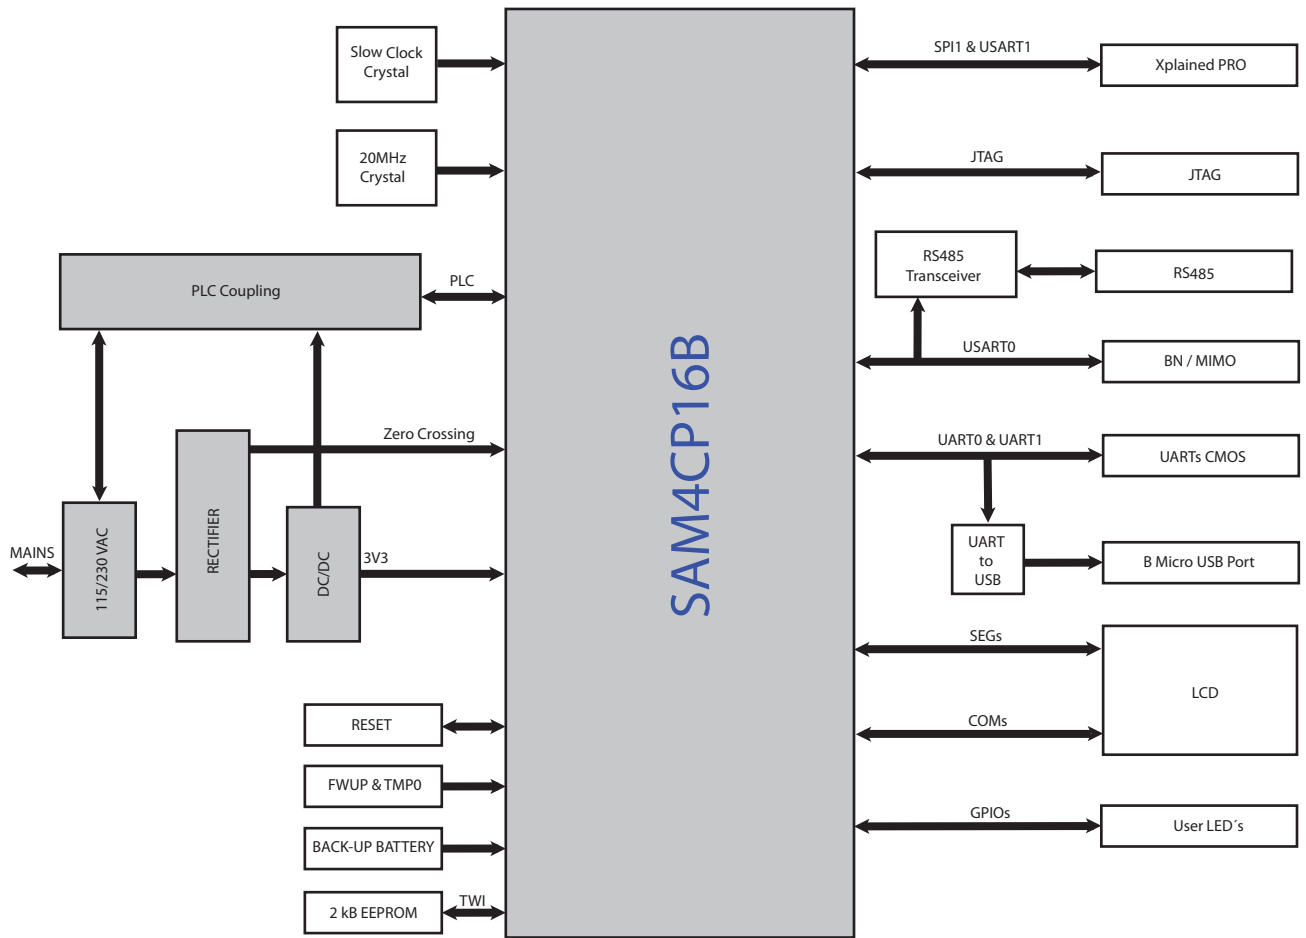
Slow Clock Crystal

20MHz Crystal

PLC Coupling

PLC

Zero Crossing

MAINS

115/230 VAC

RECTIFIER

DC/DC

3V3

RESET

FWUP & TMP0

BACK-UP BATTERY

2 kB EEPROM

TWI

SAM4CP16B

SPI1 & USART1

Xplained PRO

JTAG

JTAG

RS485 Transceiver

RS485

USART0

BN / MIMO

UART0 & UART1

UARTs CMOS

UART to USB

B Micro USB Port

SEGs

LCD

COMs

GPIOs

User LED´s